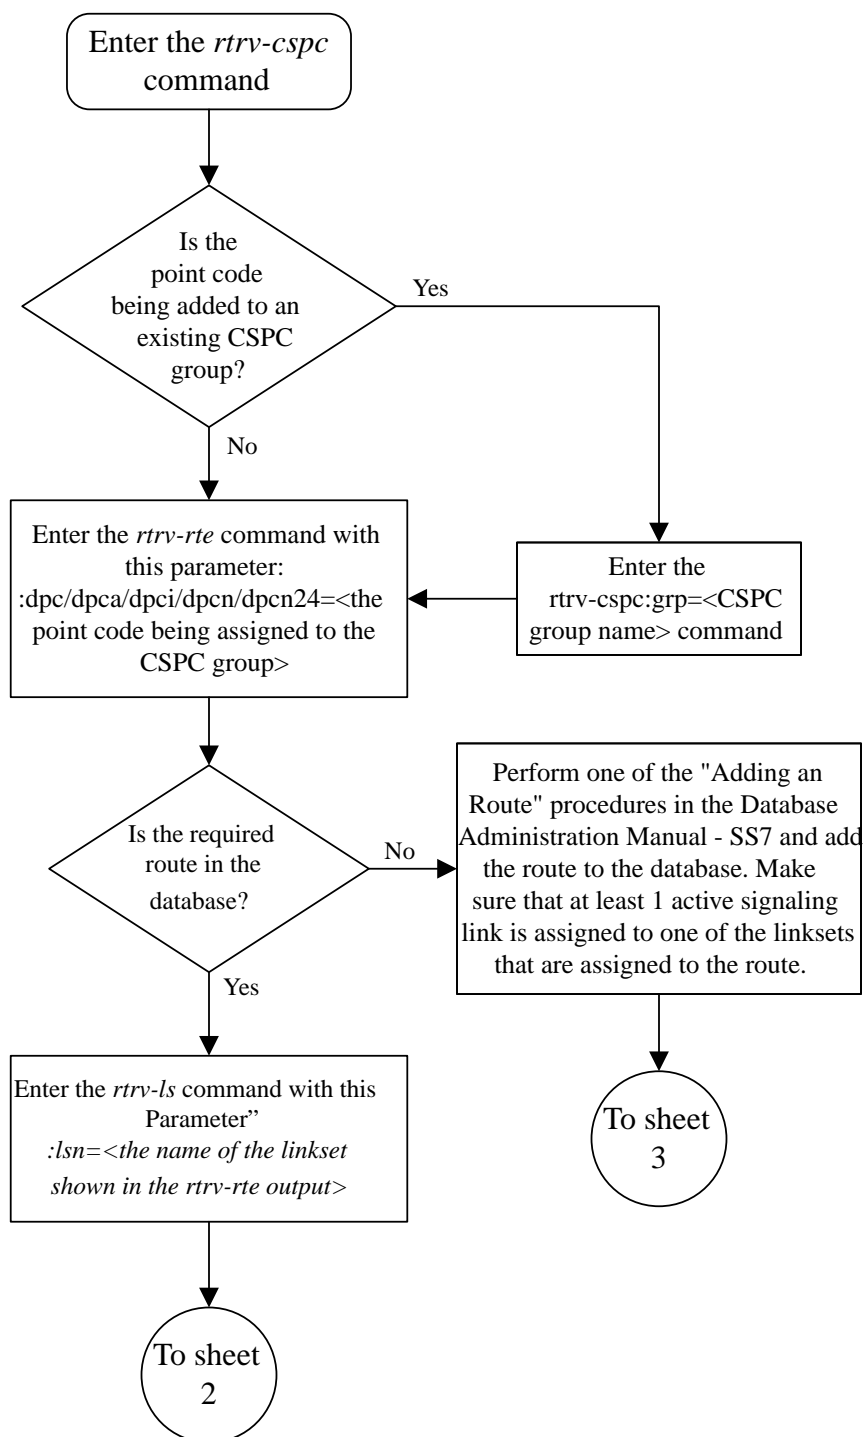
Enter the rtrv-cspc command

Is the point code being added to an existing CSPC group?

Yes

No

Enter the rtrv-rte command with this parameter: :dpc/dpca/dpci/dpcn/dpcn24=<the point code being assigned to the CSPC group>

Enter the rtrv-cspc:grp=<CSPC group name> command

Is the required route in the database?

No

Perform one of the "Adding an Route" procedures in the Database Administration Manual - SS7 and add the route to the database. Make sure that at least 1 active signaling link is assigned to one of the linksets that are assigned to the route.

Yes

Enter the rtrv-ls command with this Parameter" :lsn=<the name of the linkset shown in the rtrv-rte output>

To sheet 3

To sheet 2